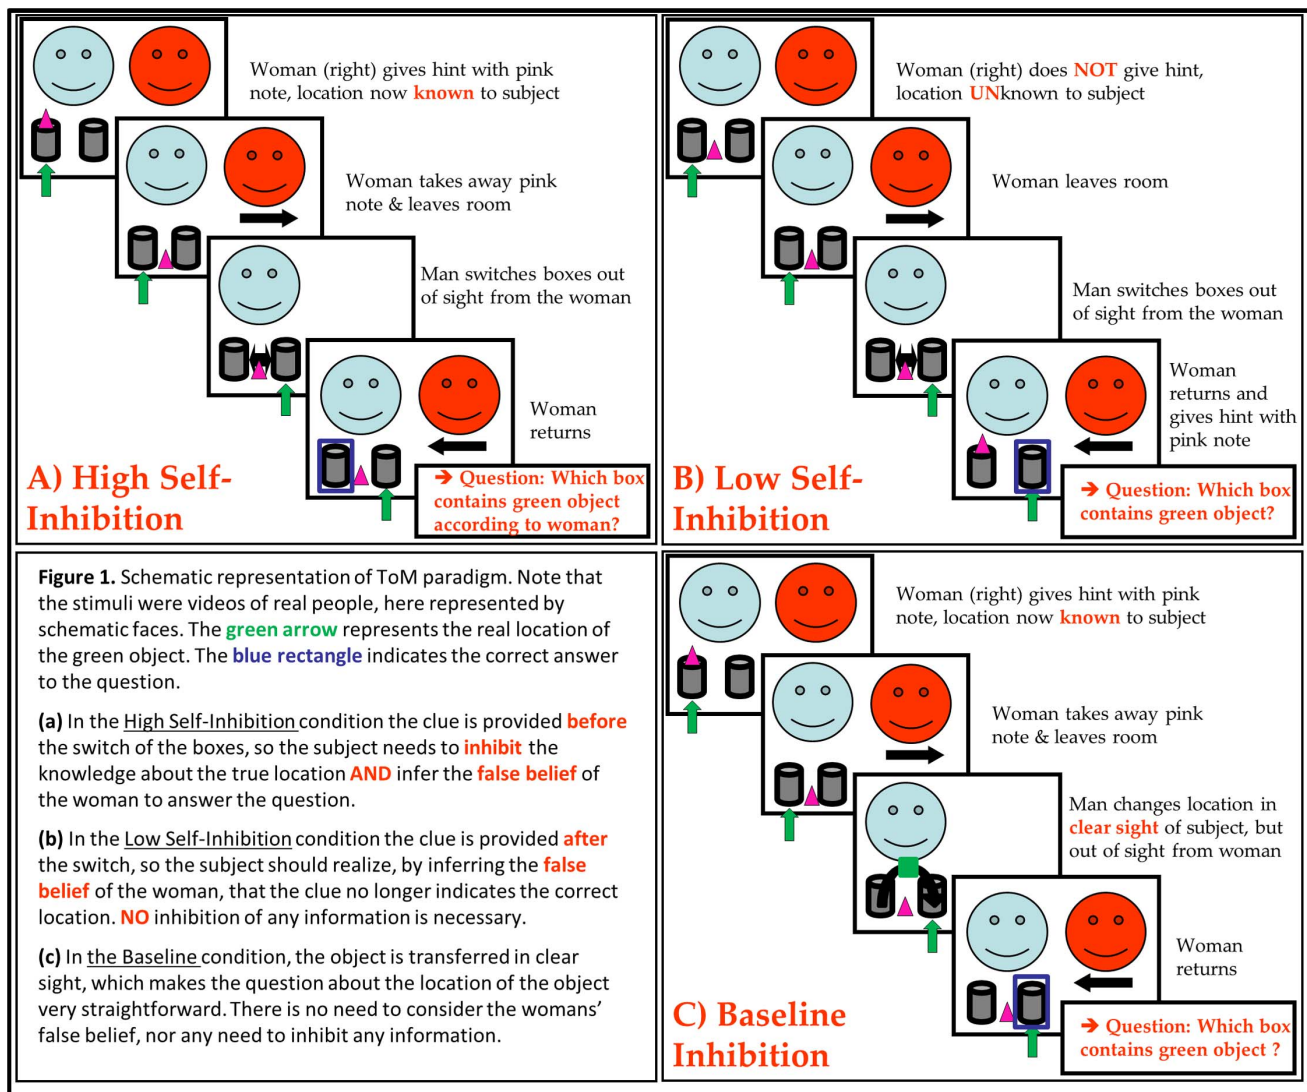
Woman (right) gives hint with pink note, location now known to subject

Woman takes away pink note & leaves room

Man switches boxes out of sight from the woman

Woman returns

A) High Self-Inhibition

➔ Question: Which box contains green object according to woman?

Woman (right) does NOT give hint, location UNknown to subject

Woman leaves room

Man switches boxes out of sight from the woman

Woman returns and gives hint with pink note

B) Low Self-Inhibition

➔ Question: Which box contains green object?

**Figure 1.** Schematic representation of ToM paradigm. Note that the stimuli were videos of real people, here represented by schematic faces. The green arrow represents the real location of the green object. The blue rectangle indicates the correct answer to the question.

**(a)** In the High Self-Inhibition condition the clue is provided before the switch of the boxes, so the subject needs to inhibit the knowledge about the true location AND infer the false belief of the woman to answer the question.

**(b)** In the Low Self-Inhibition condition the clue is provided after the switch, so the subject should realize, by inferring the false belief of the woman, that the clue no longer indicates the correct location. NO inhibition of any information is necessary.

**(c)** In the Baseline condition, the object is transferred in clear sight, which makes the question about the location of the object very straightforward. There is no need to consider the womans' false belief, nor any need to inhibit any information.

Woman (right) gives hint with pink note, location now known to subject

Woman takes away pink note & leaves room

Man changes location in clear sight of subject, but out of sight from woman

Woman returns

C) Baseline Inhibition

➔ Question: Which box contains green object ?